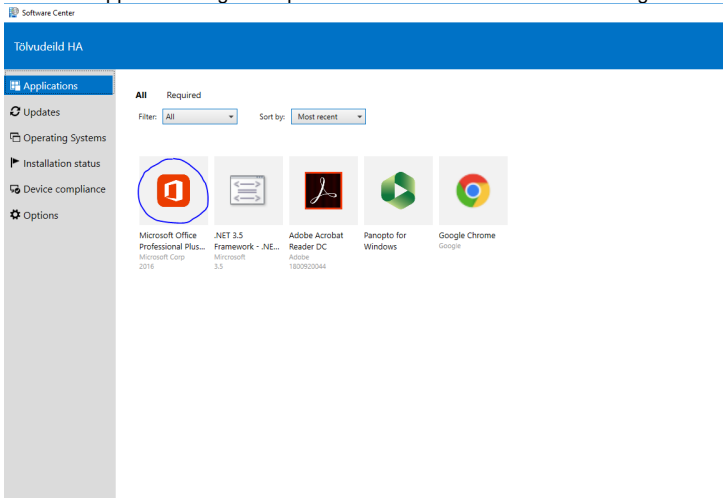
Software Center

Tölvudeild HA

Applications
Updates
Operating Systems
Installation status
Device compliance
Options

All Required

Filter: All

Sort by: Most recent

Microsoft Office Professional Plus...
Microsoft Corp
2016

.NET 3.5 Framework - .NE...
Mircrosoft
3.5

Adobe Acrobat Reader DC
Adobe
1800920044

Panopto for Windows

Google Chrome
Google